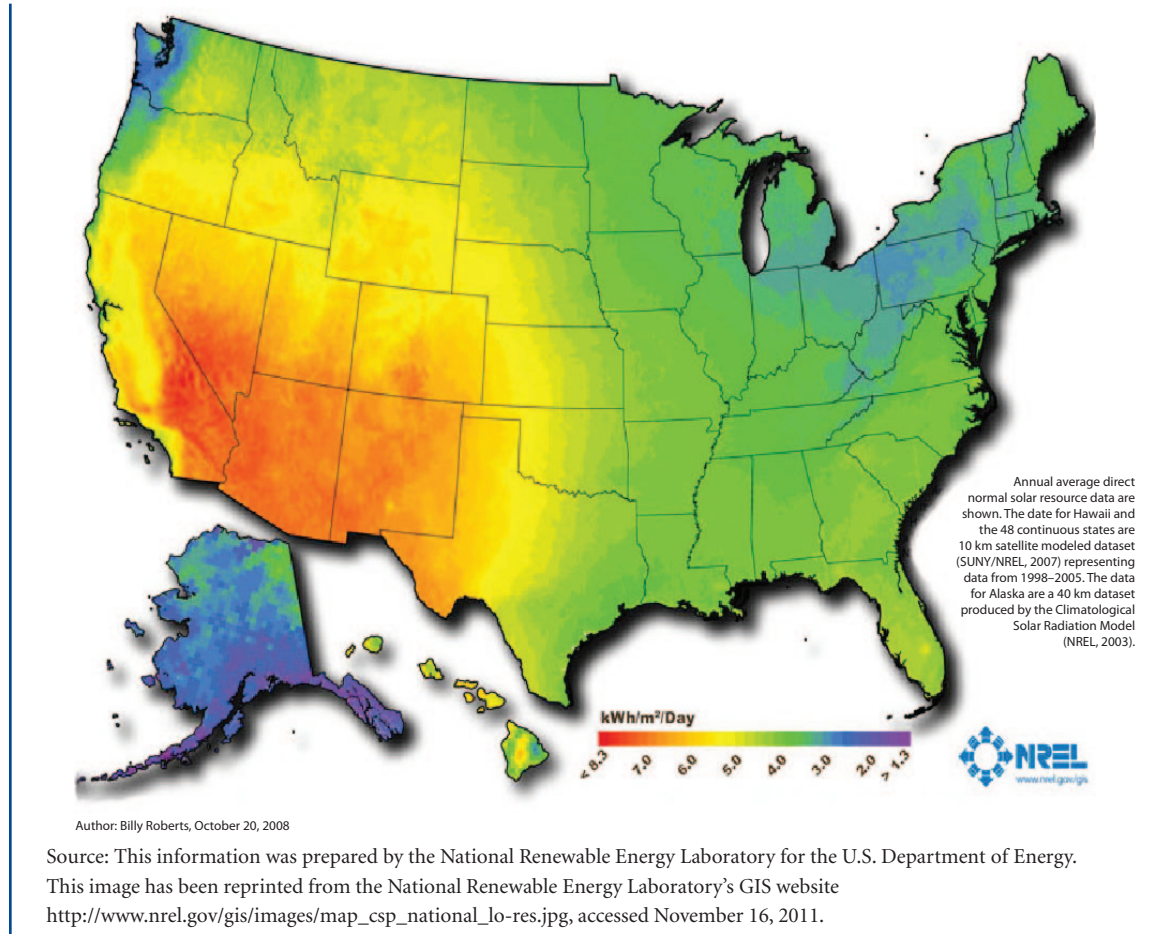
Annual average direct normal solar resource data are shown. The date for Hawaii and the 48 continuous states are 10 km satellite modeled dataset (SUNY/NREL, 2007) representing data from 1998–2005. The data for Alaska are a 40 km dataset produced by the Climatological Solar Radiation Model (NREL, 2003).

kWh/m²/Day

< 8.3 7.0 6.0 5.0 4.0 3.0 2.0 > 1.3

NREL
www.nrel.gov/gis

Author: Billy Roberts, October 20, 2008

Source: This information was prepared by the National Renewable Energy Laboratory for the U.S. Department of Energy. This image has been reprinted from the National Renewable Energy Laboratory's GIS website http://www.nrel.gov/gis/images/map_csp_national_lo-res.jpg, accessed November 16, 2011.